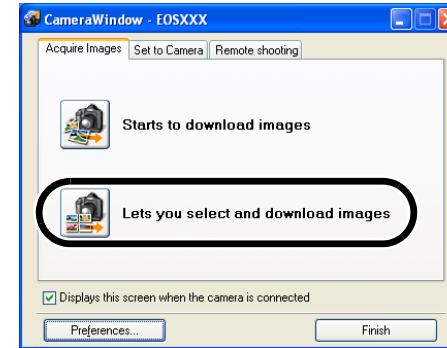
CameraWindow - EOSXXX

Acquire Images | Set to Camera | Remote shooting

Starts to download images

Lets you select and download images

Displays this screen when the camera is connected

Preferences...

Finish